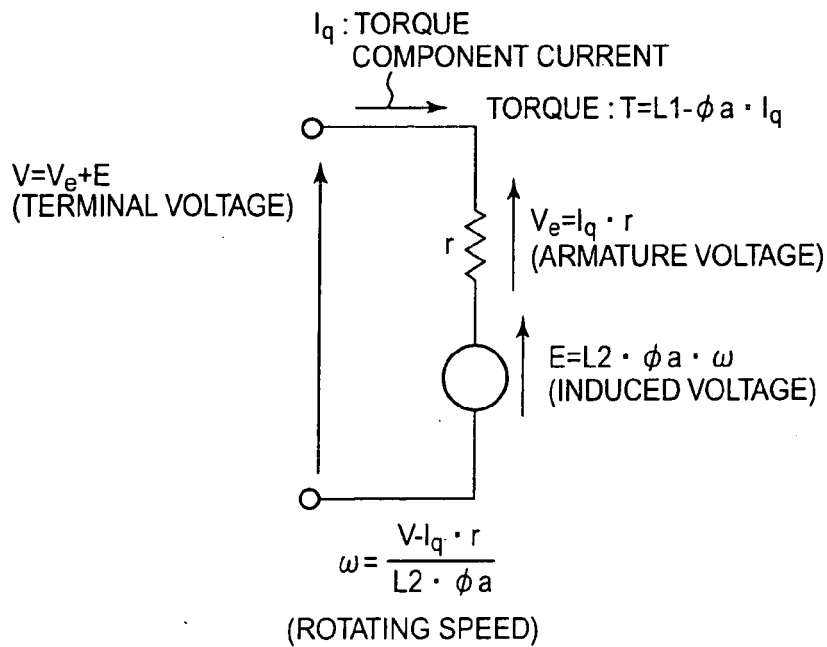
$I_q$ : TORQUE COMPONENT CURRENT

TORQUE : $T=L1\text{-}\phi a \cdot I_q$

$V=V_e+E$
(TERMINAL VOLTAGE)

r

$V_e=I_q \cdot r$
(ARMATURE VOLTAGE)

$E=L2 \cdot \phi a \cdot \omega$
(INDUCED VOLTAGE)

$\omega = \frac{V\text{-}I_q \cdot r}{L2 \cdot \phi a}$

(ROTATING SPEED)